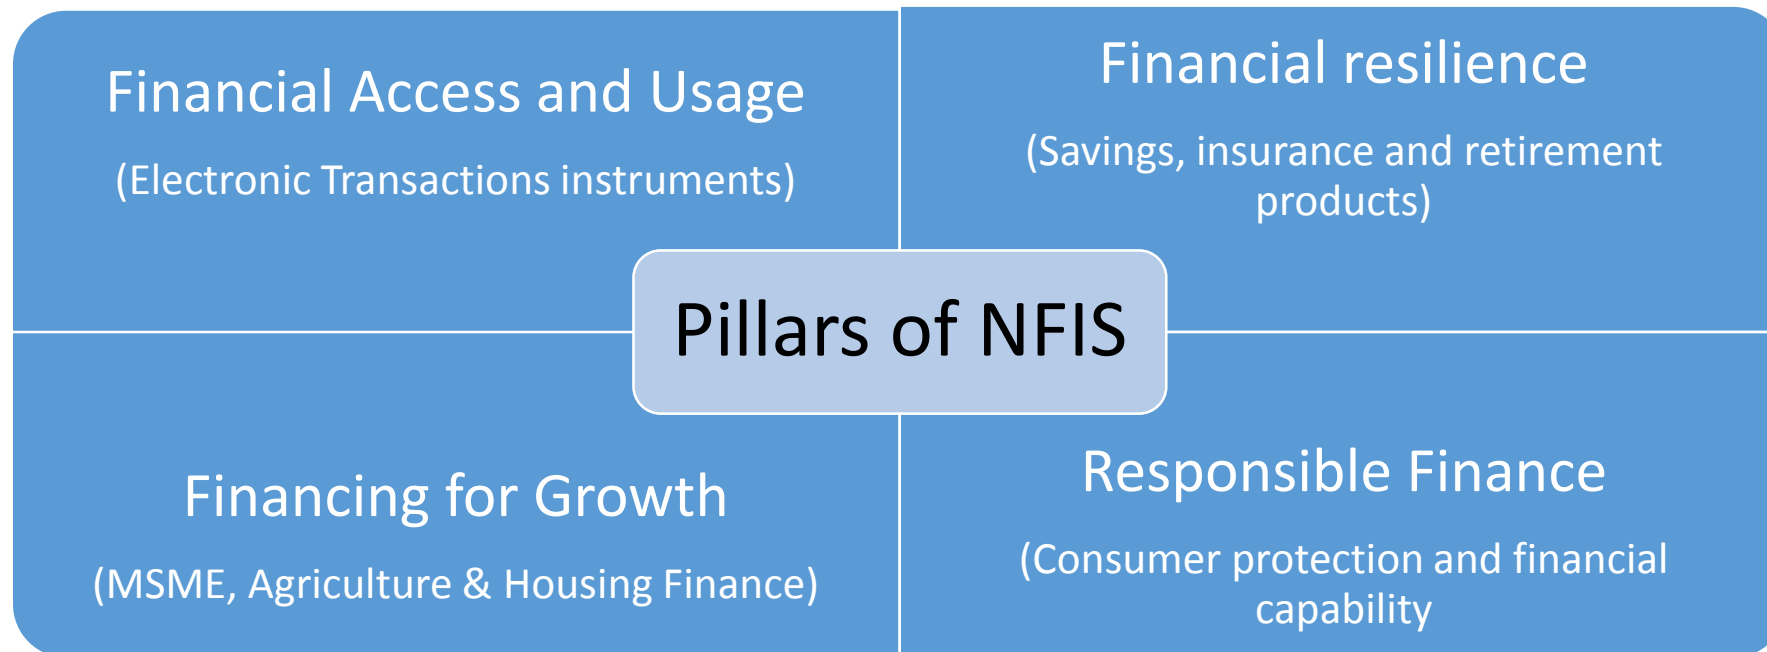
Financial Access and Usage

(Electronic Transactions instruments)

Financial resilience

(Savings, insurance and retirement products)

Pillars of NFIS

Financing for Growth

(MSME, Agriculture & Housing Finance)

Responsible Finance

(Consumer protection and financial capability